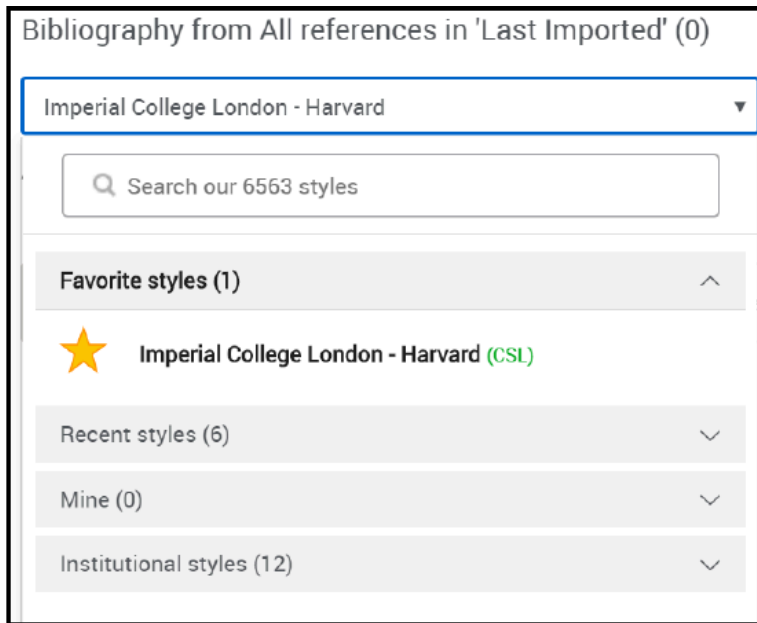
Bibliography from All references in 'Last Imported' (0)

Imperial College London - Harvard

Search our 6563 styles

Favorite styles (1)

Imperial College London - Harvard (CSL)

Recent styles (6)

Mine (0)

Institutional styles (12)